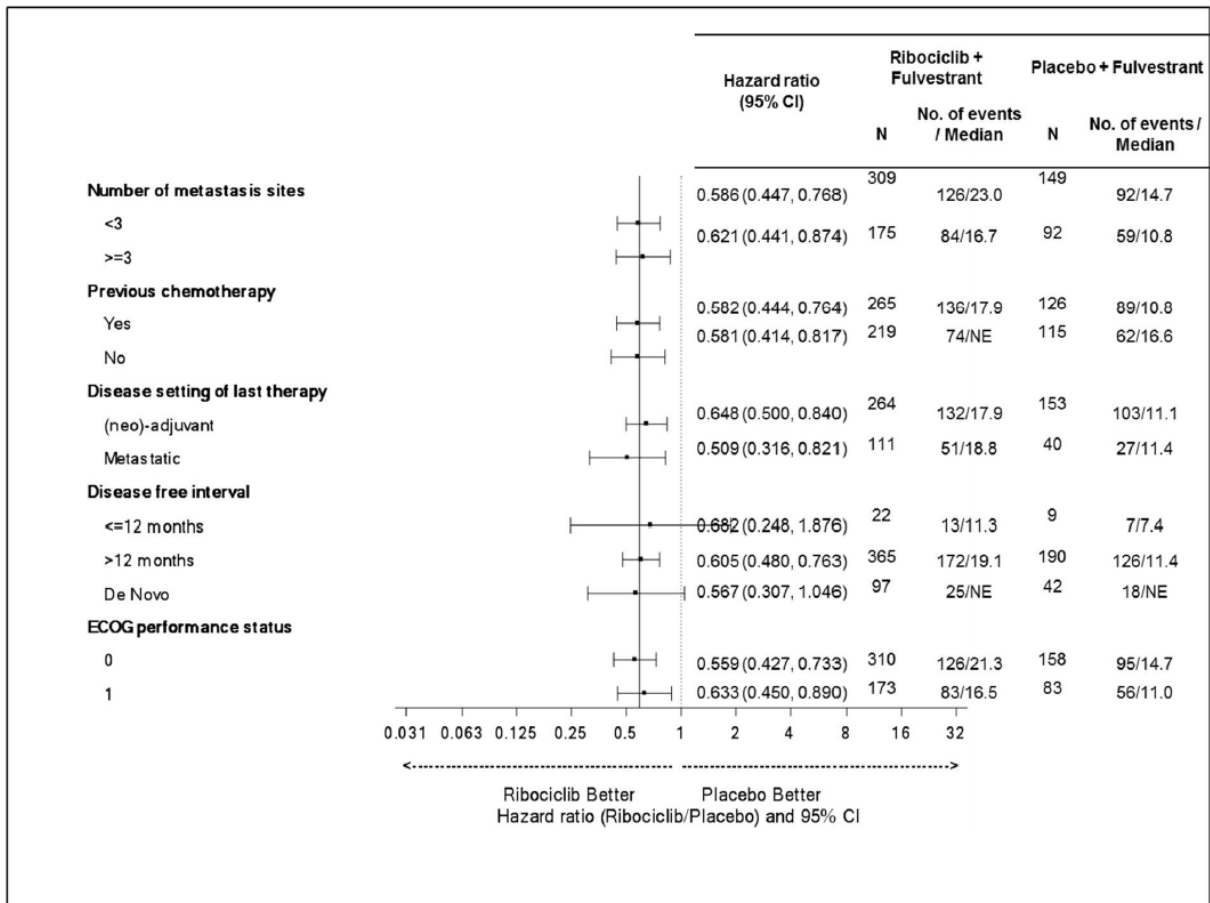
| | Hazard ratio (95% CI) | Ribociclib + Fulvestrant N | Ribociclib + Fulvestrant No. of events / Median | Placebo + Fulvestrant N | Placebo + Fulvestrant No. of events / Median |
|---|---|---|---|---|---|
| **Number of metastasis sites** | | | | | |
| <3 | 0.586 (0.447, 0.768) | 309 | 126/23.0 | 149 | 92/14.7 |
| >=3 | 0.621 (0.441, 0.874) | 175 | 84/16.7 | 92 | 59/10.8 |
| **Previous chemotherapy** | | | | | |
| Yes | 0.582 (0.444, 0.764) | 265 | 136/17.9 | 126 | 89/10.8 |
| No | 0.581 (0.414, 0.817) | 219 | 74/NE | 115 | 62/16.6 |
| **Disease setting of last therapy** | | | | | |
| (neo)-adjuvant | 0.648 (0.500, 0.840) | 264 | 132/17.9 | 153 | 103/11.1 |
| Metastatic | 0.509 (0.316, 0.821) | 111 | 51/18.8 | 40 | 27/11.4 |
| **Disease free interval** | | | | | |
| <=12 months | 0.682 (0.248, 1.876) | 22 | 13/11.3 | 9 | 7/7.4 |
| >12 months | 0.605 (0.480, 0.763) | 365 | 172/19.1 | 190 | 126/11.4 |
| De Novo | 0.567 (0.307, 1.046) | 97 | 25/NE | 42 | 18/NE |
| **ECOG performance status** | | | | | |
| 0 | 0.559 (0.427, 0.733) | 310 | 126/21.3 | 158 | 95/14.7 |
| 1 | 0.633 (0.450, 0.890) | 173 | 83/16.5 | 83 | 56/11.0 |

0.031 0.063 0.125 0.25 0.5 1 2 4 8 16 32

Ribociclib Better Placebo Better
Hazard ratio (Ribociclib/Placebo) and 95% CI